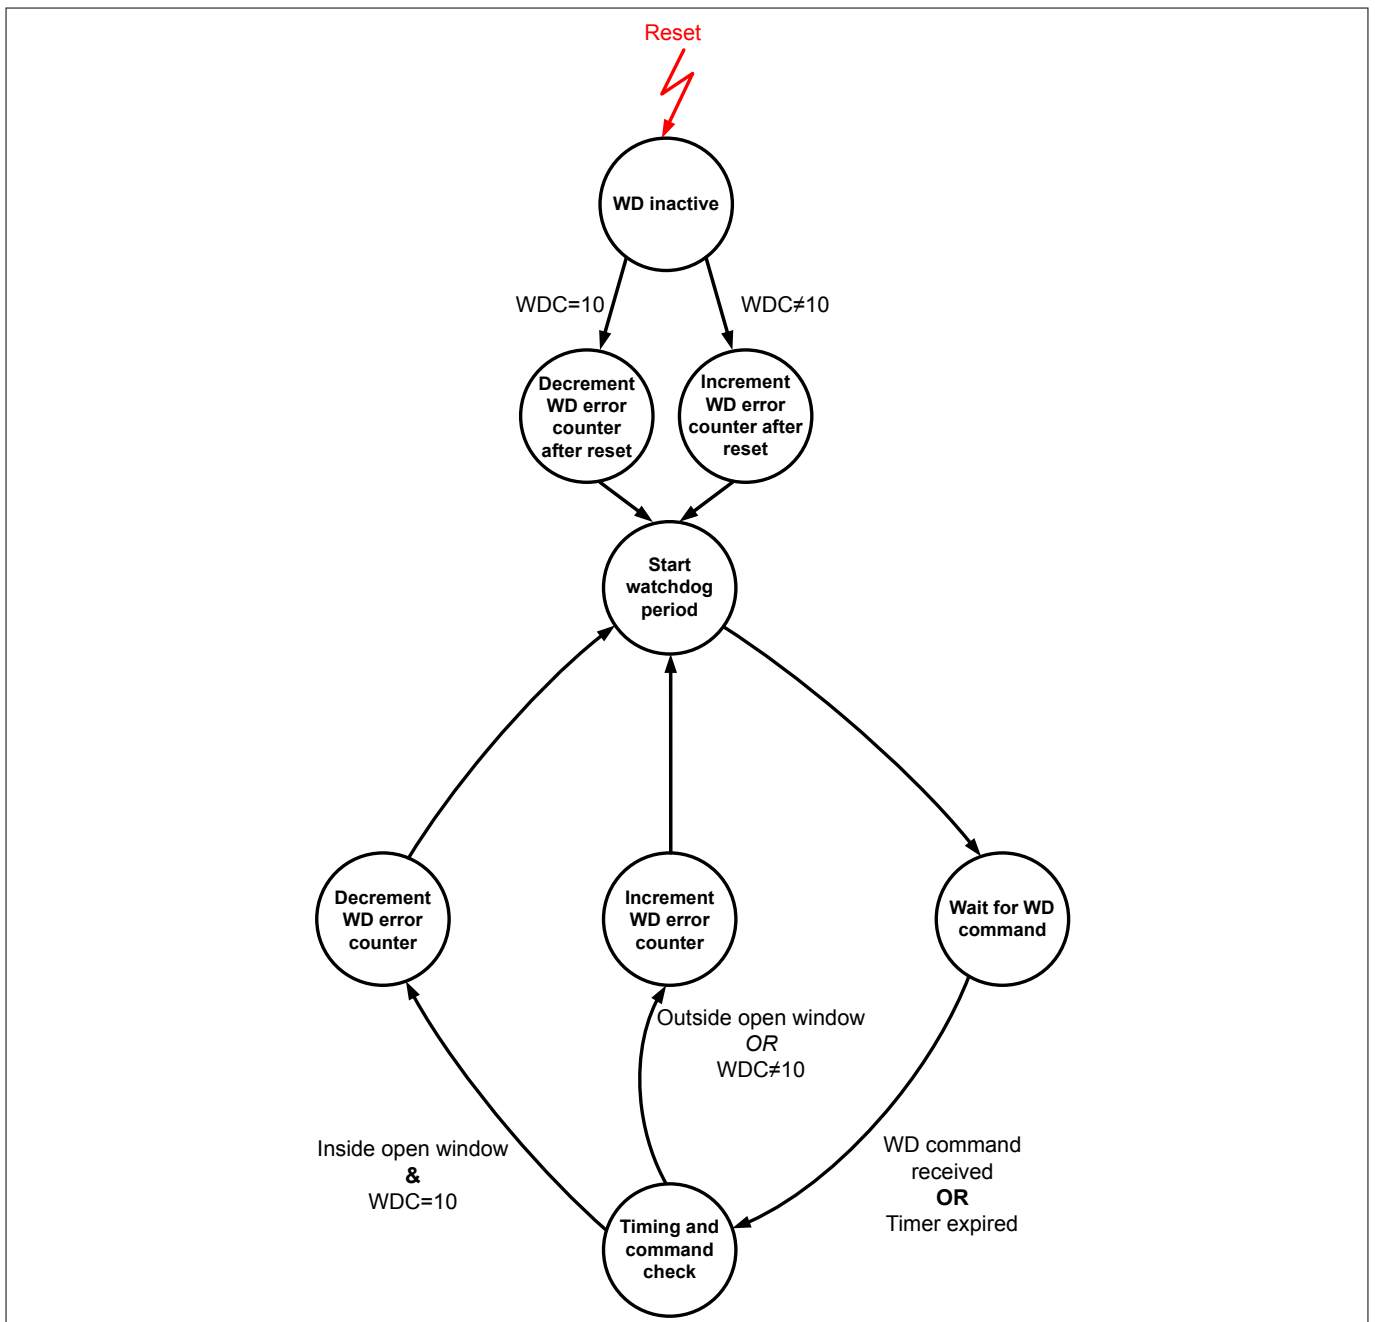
Reset

WD inactive

WDC=10

WDC≠10

Decrement WD error counter after reset

Increment WD error counter after reset

Start watchdog period

Decrement WD error counter

Increment WD error counter

Wait for WD command

Outside open window
*OR*
WDC≠10

Inside open window
**&**
WDC=10

WD command received
**OR**
Timer expired

Timing and command check